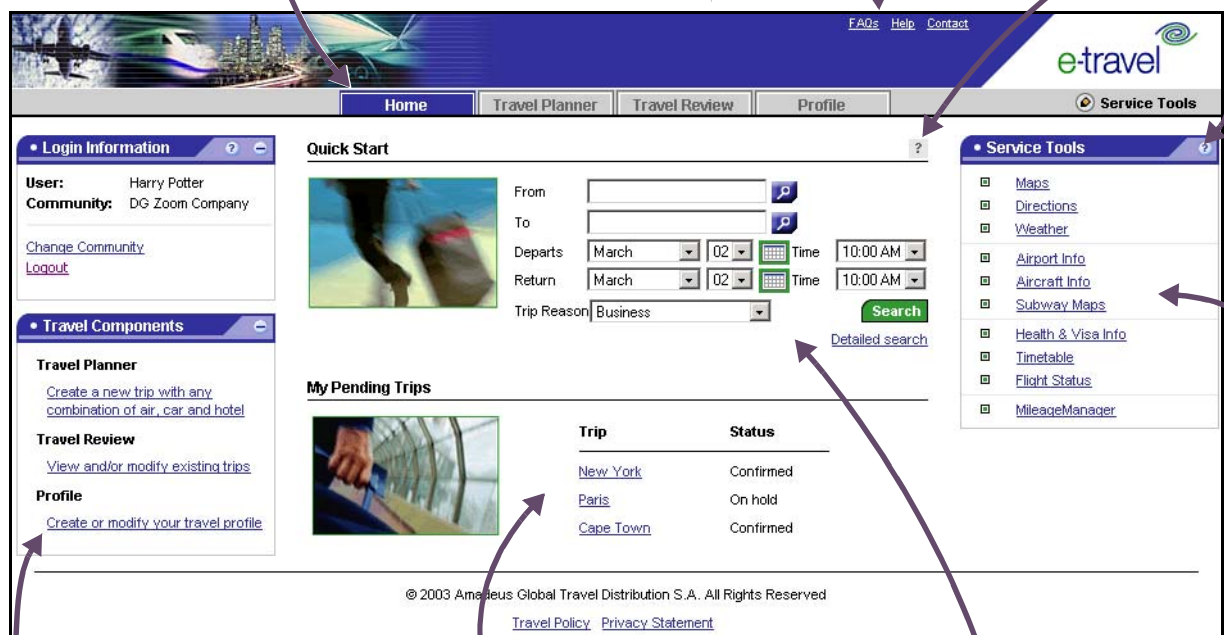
FAQs Help Contact

e-travel

Home | Travel Planner | Travel Review | Profile

Service Tools

• Login Information

User: Harry Potter
Community: DG Zoom Company

Change Community
Logout

• Travel Components

Travel Planner

Create a new trip with any combination of air, car and hotel

Travel Review

View and/or modify existing trips

Profile

Create or modify your travel profile

Quick Start

?

From

To

Departs March 02 Time 10:00 AM

Return March 02 Time 10:00 AM

Trip Reason Business

Search

Detailed search

My Pending Trips

| Trip | Status |
|---|---|
| New York | Confirmed |
| Paris | On hold |
| Cape Town | Confirmed |

• Service Tools

Maps
Directions
Weather
Airport Info
Aircraft Info
Subway Maps
Health & Visa Info
Timetable
Flight Status
MileageManager

© 2003 Ama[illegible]eus Global Travel Distribution S.A. All Rights Reserved

Travel Policy Privacy Statement